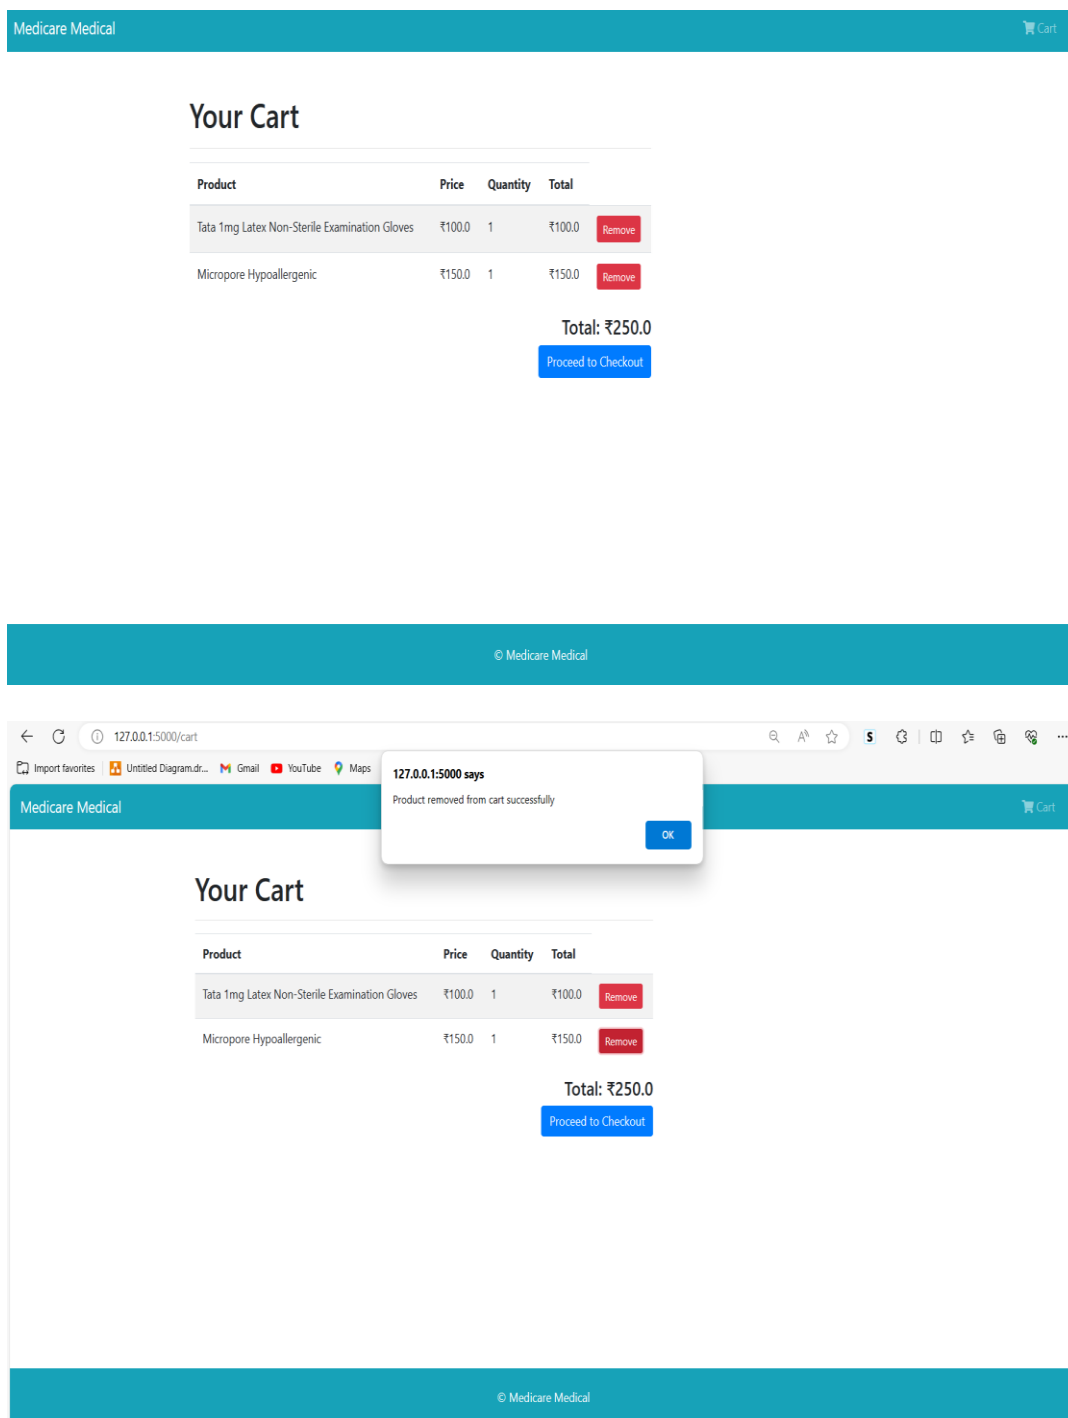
Medicare Medical

Cart

Your Cart

| Product | Price | Quantity | Total | |
|---|---|---|---|---|
| Tata 1mg Latex Non-Sterile Examination Gloves | ₹100.0 | 1 | ₹100.0 | Remove |
| Micropore Hypoallergenic | ₹150.0 | 1 | ₹150.0 | Remove |

Total: ₹250.0

Proceed to Checkout

© Medicare Medical

127.0.0.1:5000/cart

Import favorites | Untitled Diagram.dr... Gmail YouTube Maps

127.0.0.1:5000 says

Product removed from cart successfully

OK

Medicare Medical

Cart

Your Cart

| Product | Price | Quantity | Total | |
|---|---|---|---|---|
| Tata 1mg Latex Non-Sterile Examination Gloves | ₹100.0 | 1 | ₹100.0 | Remove |
| Micropore Hypoallergenic | ₹150.0 | 1 | ₹150.0 | Remove |

Total: ₹250.0

Proceed to Checkout

© Medicare Medical